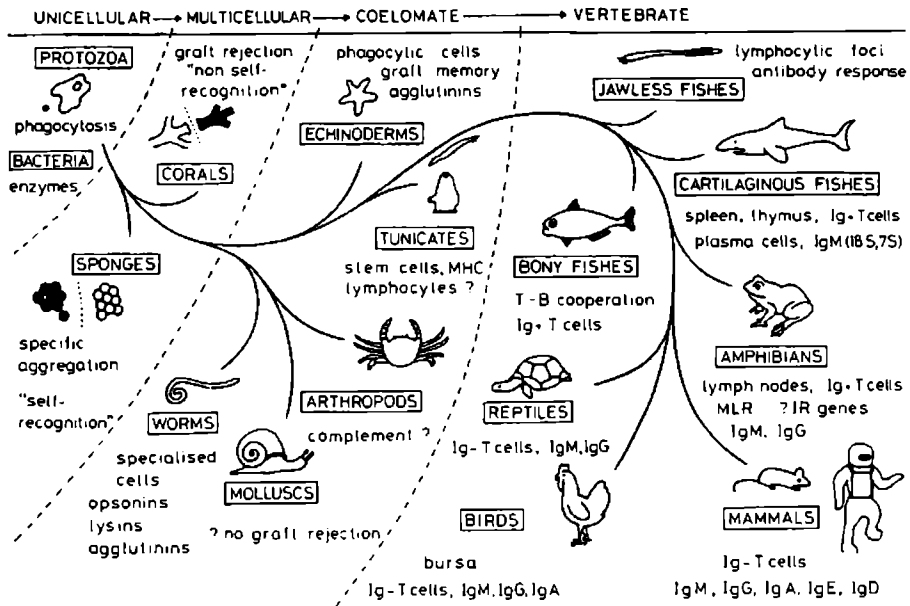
UNICELLULAR → MULTICELLULAR → COELOMATE → VERTEBRATE

PROTOZOA
phagocytosis
BACTERIA
enzymes

graft rejection "non self-recognition"
CORALS

phagocytic cells
graft memory
agglutinins
ECHINODERMS

lymphocytic foci
antibody response
JAWLESS FISHES

CARTILAGINOUS FISHES
spleen, thymus, Ig- T cells
plasma cells, IgM (18S, 7S)

SPONGES
specific aggregation
"self-recognition"

TUNICATES
stem cells, MHC
lymphocytes ?

BONY FISHES
T-B cooperation
Ig- T cells

AMPHIBIANS
lymph nodes, Ig- T cells
MLR ? IR genes
IgM, IgG

WORMS
specialised cells
opsonins
lysins
agglutinins

ARTHROPODS
complement ?

MOLLUSCS
? no graft rejection

REPTILES
Ig- T cells, IgM, IgG

BIRDS
bursa
Ig- T cells, IgM, IgG, IgA

MAMMALS
Ig- T cells
IgM, IgG, IgA, IgE, IgD